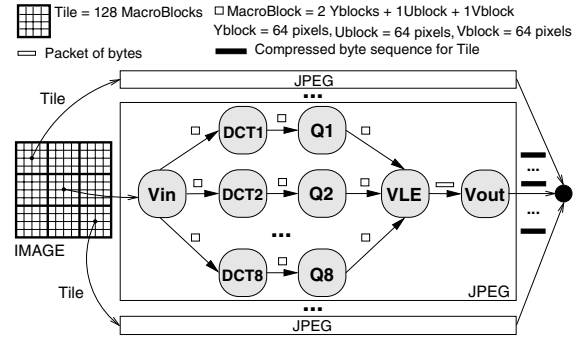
Tile = 128 MacroBlocks

MacroBlock = 2 Yblocks + 1Ublock + 1Vblock

Yblock = 64 pixels, Ublock = 64 pixels, Vblock = 64 pixels

Packet of bytes

Compressed byte sequence for Tile

JPEG

...

Tile

DCT1

Q1

Vin

DCT2

Q2

VLE

Vout

...

...

...

IMAGE

DCT8

Q8

Tile

JPEG

...

JPEG